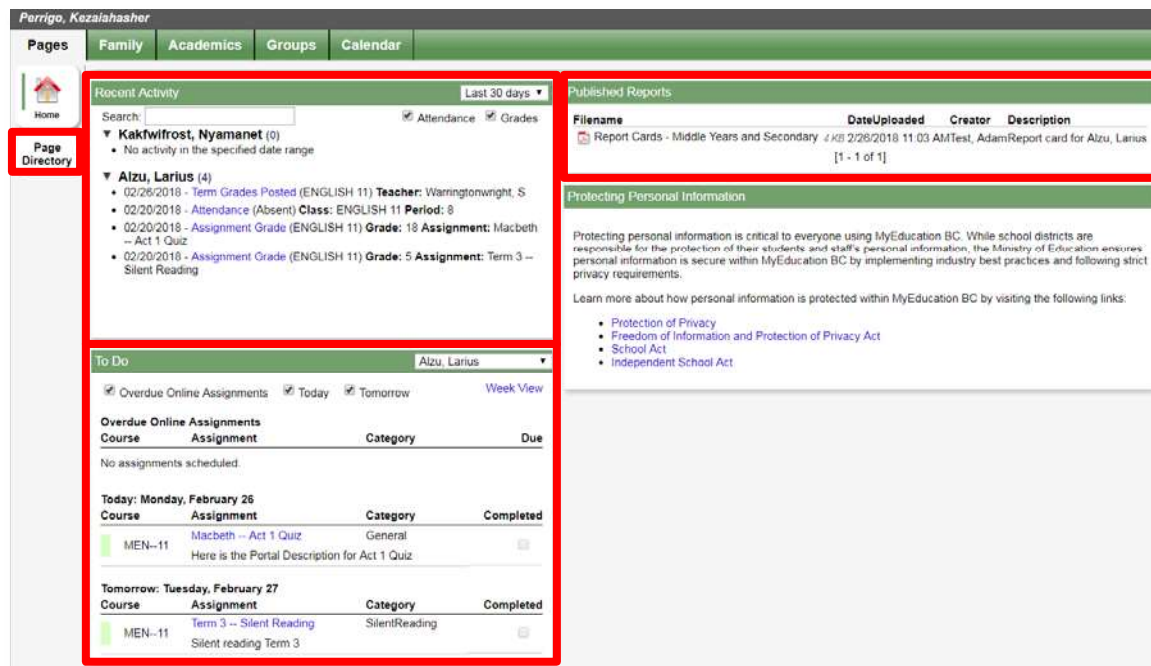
Perrigo, Kezaiahasher

Pages | Family | Academics | Groups | Calendar

Home

Page Directory

Recent Activity
Last 30 days

Search: Attendance Grades

▼ Kakfwifrost, Nyamanet (0)
• No activity in the specified date range

▼ Alzu, Larius (4)
• 02/26/2018 - Term Grades Posted (ENGLISH 11) Teacher: Warringtonwright, S
• 02/20/2018 - Attendance (Absent) Class: ENGLISH 11 Period: 8
• 02/20/2018 - Assignment Grade (ENGLISH 11) Grade: 18 Assignment: Macbeth -- Act 1 Quiz
• 02/20/2018 - Assignment Grade (ENGLISH 11) Grade: 5 Assignment: Term 3 -- Silent Reading

To Do
Alzu, Larius

Overdue Online Assignments Today Tomorrow
Week View

Overdue Online Assignments

| Course | Assignment | Category | Due |
|---|---|---|---|

No assignments scheduled.

Today: Monday, February 26

| Course | Assignment | Category | Completed |
|---|---|---|---|
| MEN--11 | Macbeth -- Act 1 Quiz<br>Here is the Portal Description for Act 1 Quiz | General | |

Tomorrow: Tuesday, February 27

| Course | Assignment | Category | Completed |
|---|---|---|---|
| MEN--11 | Term 3 -- Silent Reading<br>Silent reading Term 3 | SilentReading | |

Published Reports

| Filename | DateUploaded | Creator | Description |
|---|---|---|---|
| Report Cards - Middle Years and Secondary 4 KB | 2/26/2018 11:03 AM | Test, Adam | Report card for Alzu, Larius |

[1 - 1 of 1]

Protecting Personal Information

Protecting personal information is critical to everyone using MyEducation BC. While school districts are responsible for the protection of their students and staff's personal information, the Ministry of Education ensures personal information is secure within MyEducation BC by implementing industry best practices and following strict privacy requirements.

Learn more about how personal information is protected within MyEducation BC by visiting the following links:

• Protection of Privacy
• Freedom of Information and Protection of Privacy Act
• School Act
• Independent School Act